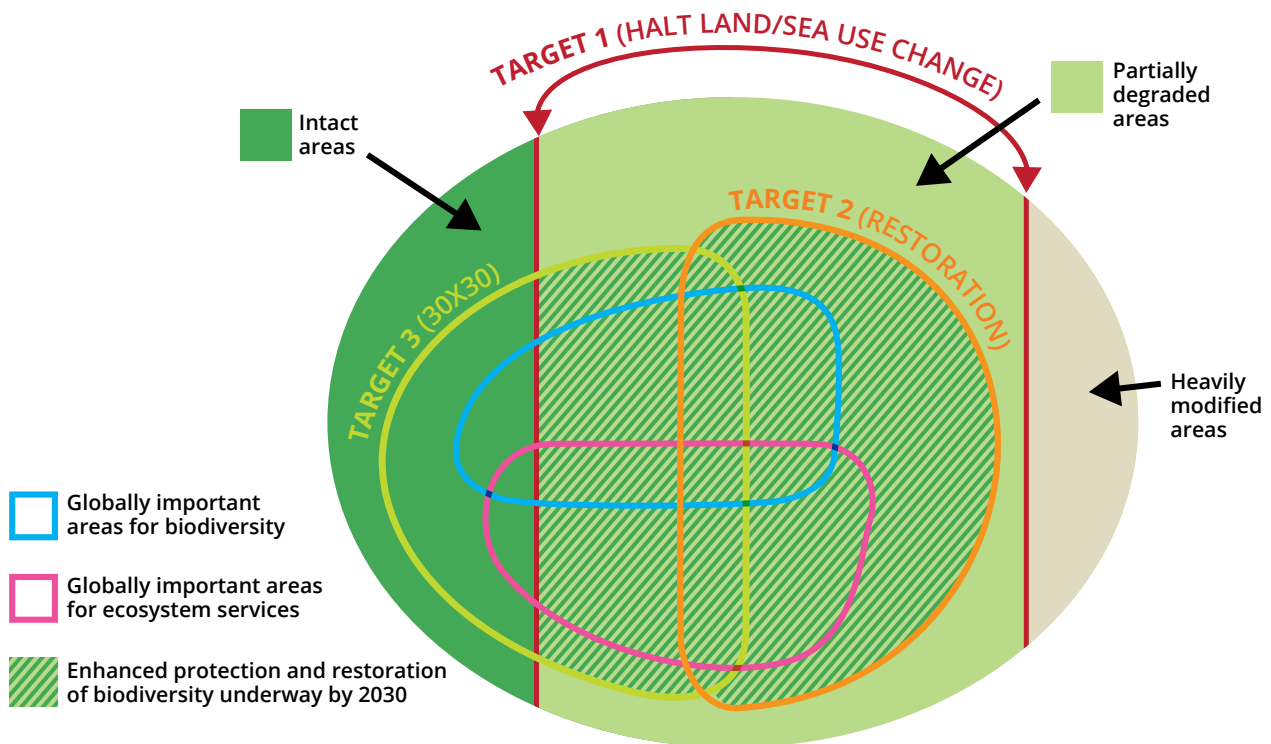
TARGET 1 (HALT LAND/SEA USE CHANGE)

Intact areas

Partially degraded areas

TARGET 2 (RESTORATION)

TARGET 3 (30X30)

Heavily modified areas

Globally important areas for biodiversity

Globally important areas for ecosystem services

Enhanced protection and restoration of biodiversity underway by 2030